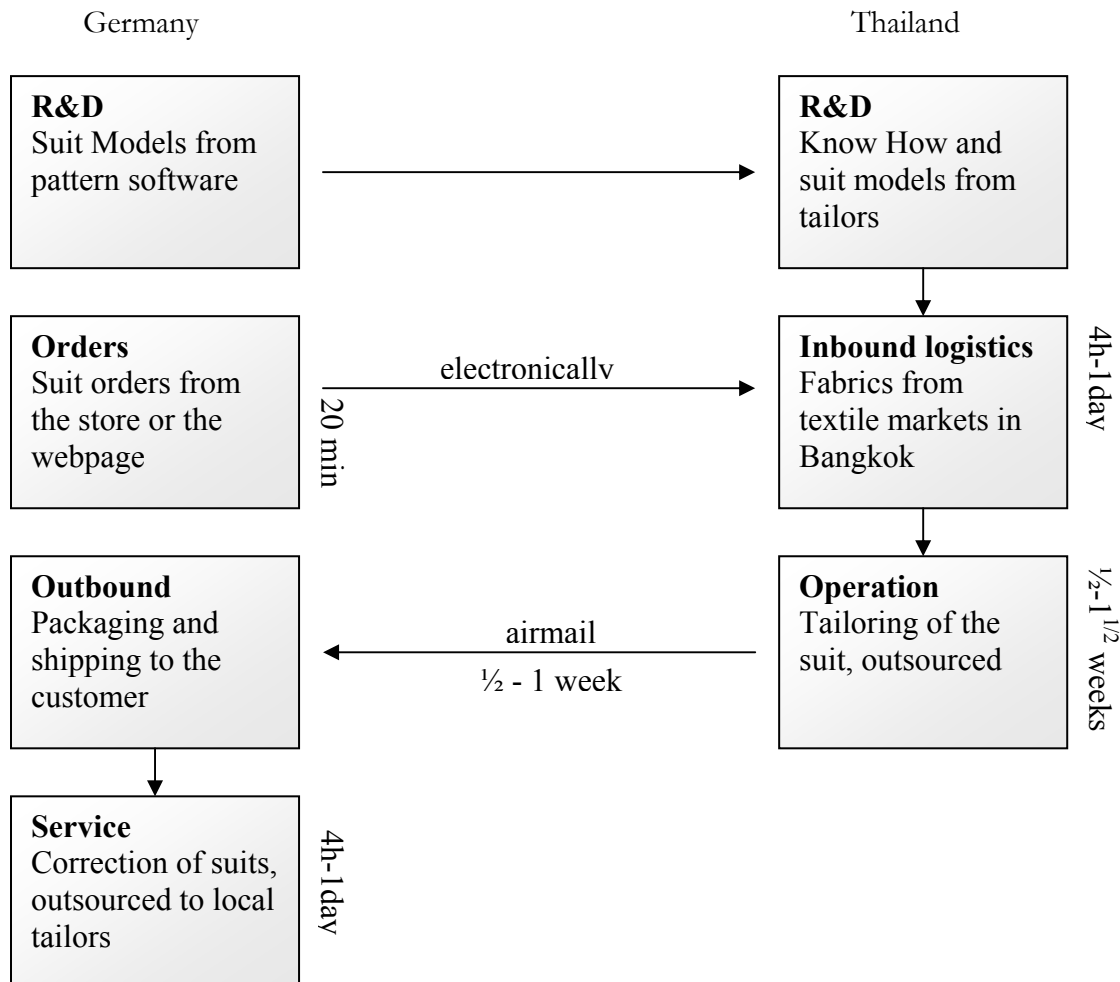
Germany

Thailand

**R&D**
Suit Models from pattern software

**R&D**
Know How and suit models from tailors

**Orders**
Suit orders from the store or the webpage

electronically

20 min

**Inbound logistics**
Fabrics from textile markets in Bangkok

4h-1day

**Outbound**
Packaging and shipping to the customer

airmail

½ - 1 week

**Operation**
Tailoring of the suit, outsourced

½-$1^{1/2}$ weeks

**Service**
Correction of suits, outsourced to local tailors

4h-1day